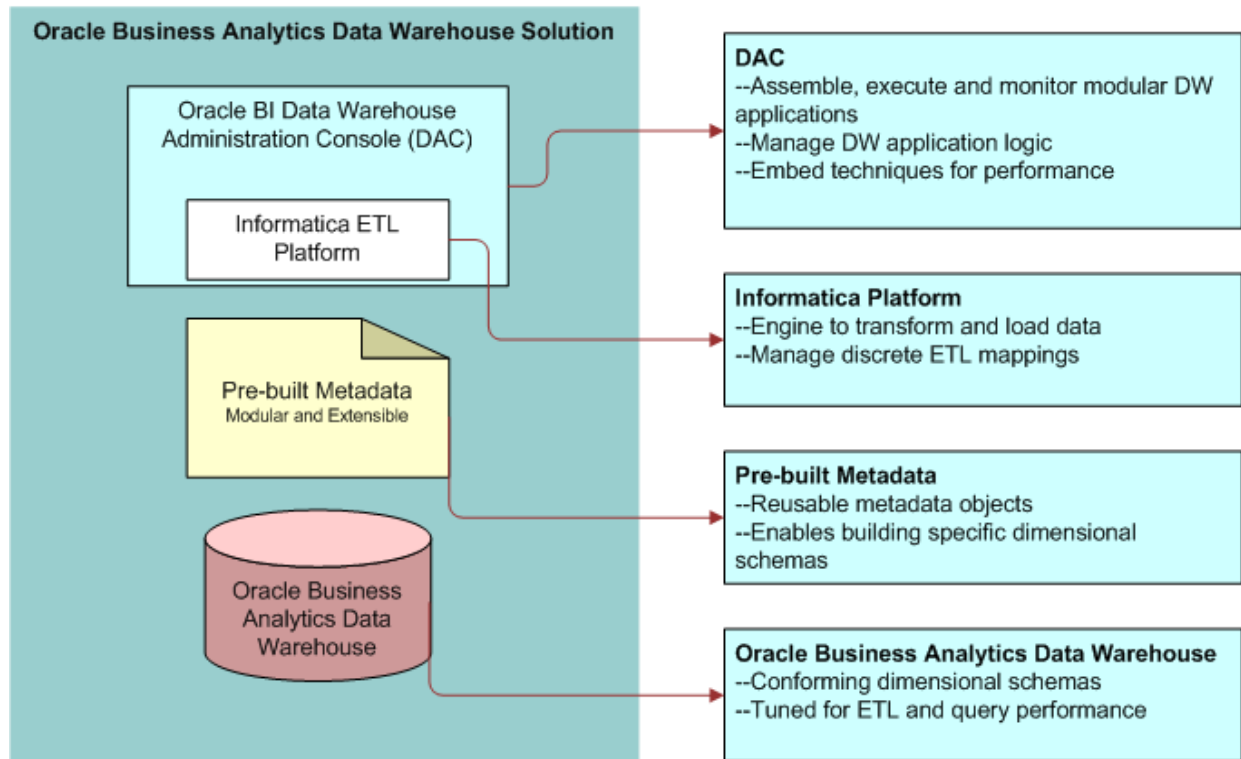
Oracle Business Analytics Data Warehouse Solution

Oracle BI Data Warehouse Administration Console (DAC)

Informatica ETL Platform

Pre-built Metadata
Modular and Extensible

Oracle Business Analytics Data Warehouse

DAC
--Assemble, execute and monitor modular DW applications
--Manage DW application logic
--Embed techniques for performance

Informatica Platform
--Engine to transform and load data
--Manage discrete ETL mappings

Pre-built Metadata
--Reusable metadata objects
--Enables building specific dimensional schemas

Oracle Business Analytics Data Warehouse
--Conforming dimensional schemas
--Tuned for ETL and query performance